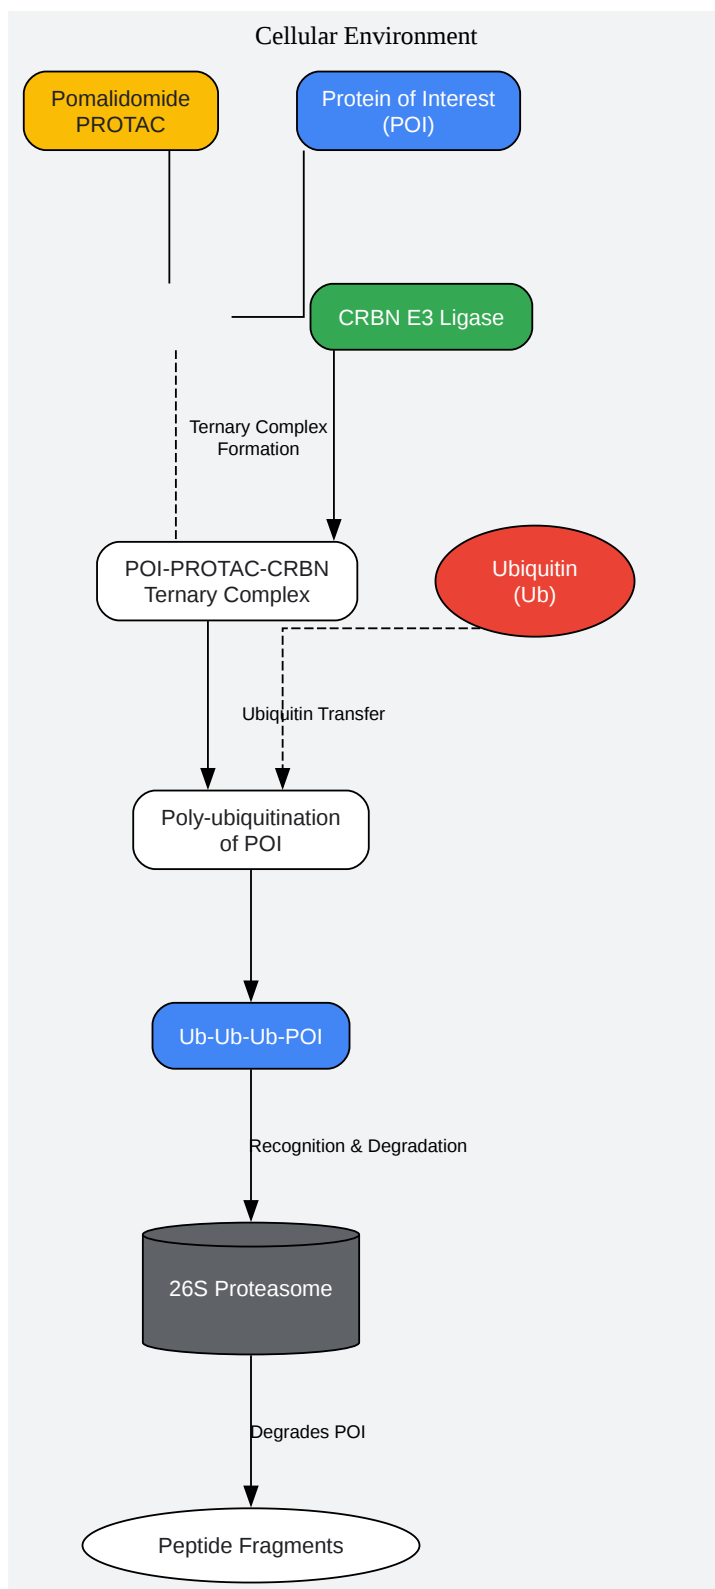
Cellular Environment

Pomalidomide PROTAC

Protein of Interest (POI)

CRBN E3 Ligase

Ternary Complex Formation

POI-PROTAC-CRBN Ternary Complex

Ubiquitin (Ub)

Ubiquitin Transfer

Poly-ubiquitination of POI

Ub-Ub-Ub-POI

Recognition & Degradation

26S Proteasome

Degrades POI

Peptide Fragments